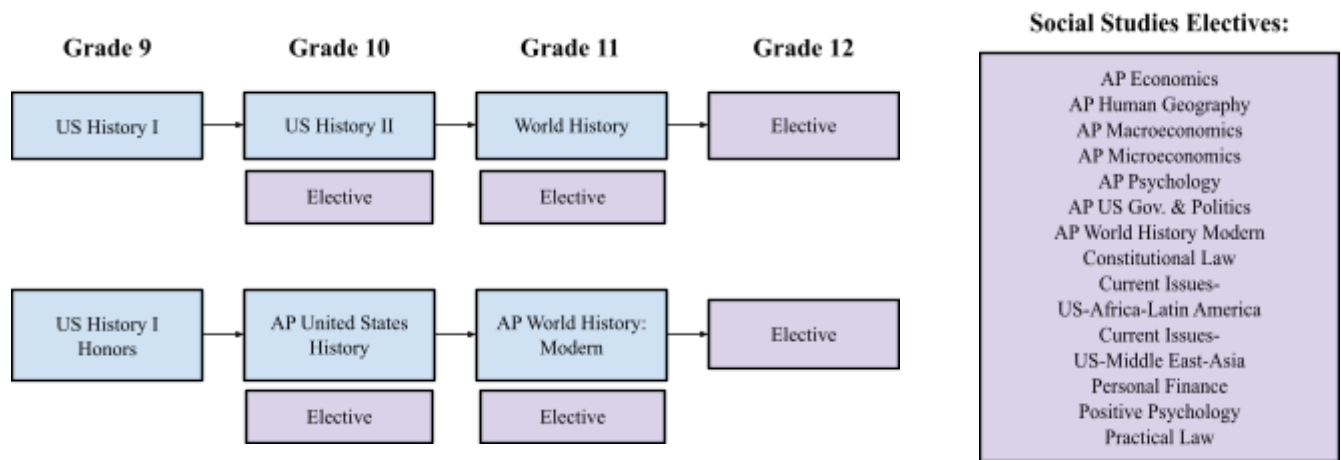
Grade 9

Grade 10

Grade 11

Grade 12

US History I

US History II

World History

Elective

Elective

Elective

US History I Honors

AP United States History

AP World History: Modern

Elective

Elective

Elective

Social Studies Electives:

AP Economics
AP Human Geography
AP Macroeconomics
AP Microeconomics
AP Psychology
AP US Gov. & Politics
AP World History Modern
Constitutional Law
Current Issues-
US-Africa-Latin America
Current Issues-
US-Middle East-Asia
Personal Finance
Positive Psychology
Practical Law